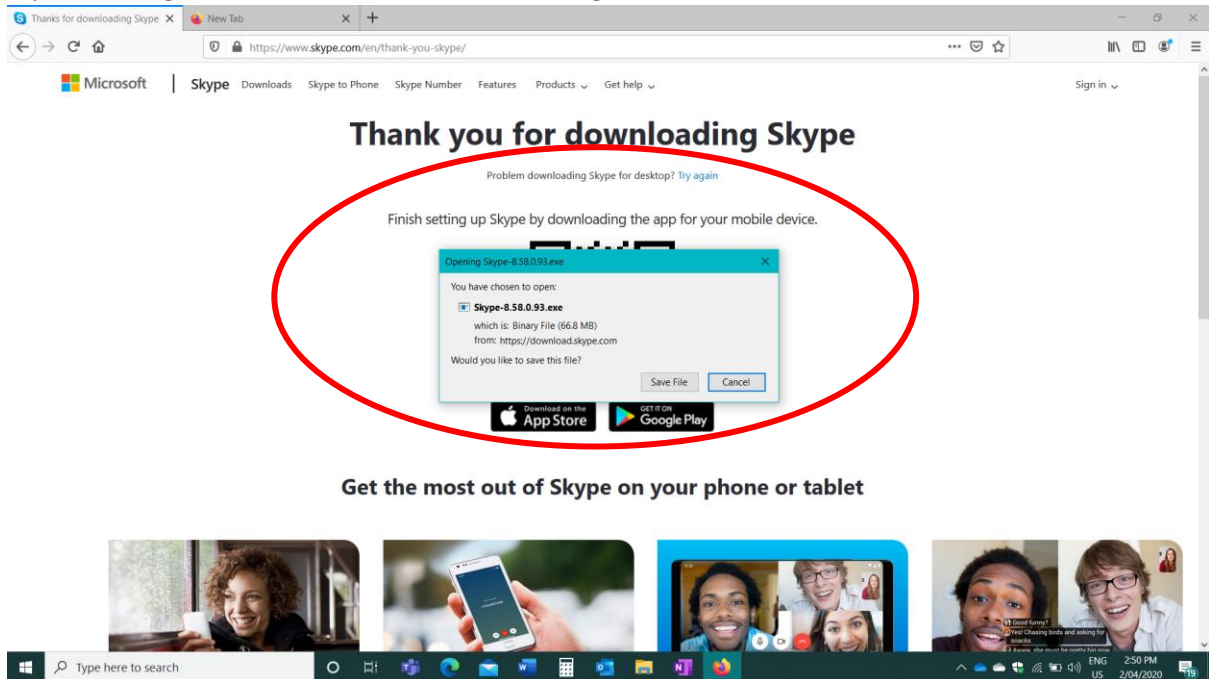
Thanks for downloading Skype
New Tab
https://www.skype.com/en/thank-you-skype/

Microsoft | Skype Downloads Skype to Phone Skype Number Features Products Get help Sign in

Thank you for downloading Skype

Problem downloading Skype for desktop? Try again

Finish setting up Skype by downloading the app for your mobile device.

Opening Skype-8.58.0.93.exe

You have chosen to open:

Skype-8.58.0.93.exe

which is: Binary File (66.8 MB)

from: https://download.skype.com

Would you like to save this file?

Save File Cancel

Download on the App Store

GET IT ON Google Play

Get the most out of Skype on your phone or tablet

Good funny?
Yes! Chasing birds and asking for snacks.
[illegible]

Type here to search

ENG US 2:50 PM 2/04/2020 19